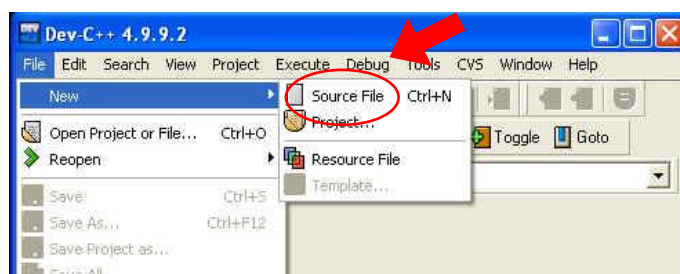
Dev-C++ 4.9.9.2

File Edit Search View Project Execute Debug Tools CVS Window Help

New

Open Project or File... Ctrl+O

Reopen

Save Ctrl+S

Save As... Ctrl+F12

Save Project as...

Source File Ctrl+N

Project...

Resource File

Template...

Toggle Goto